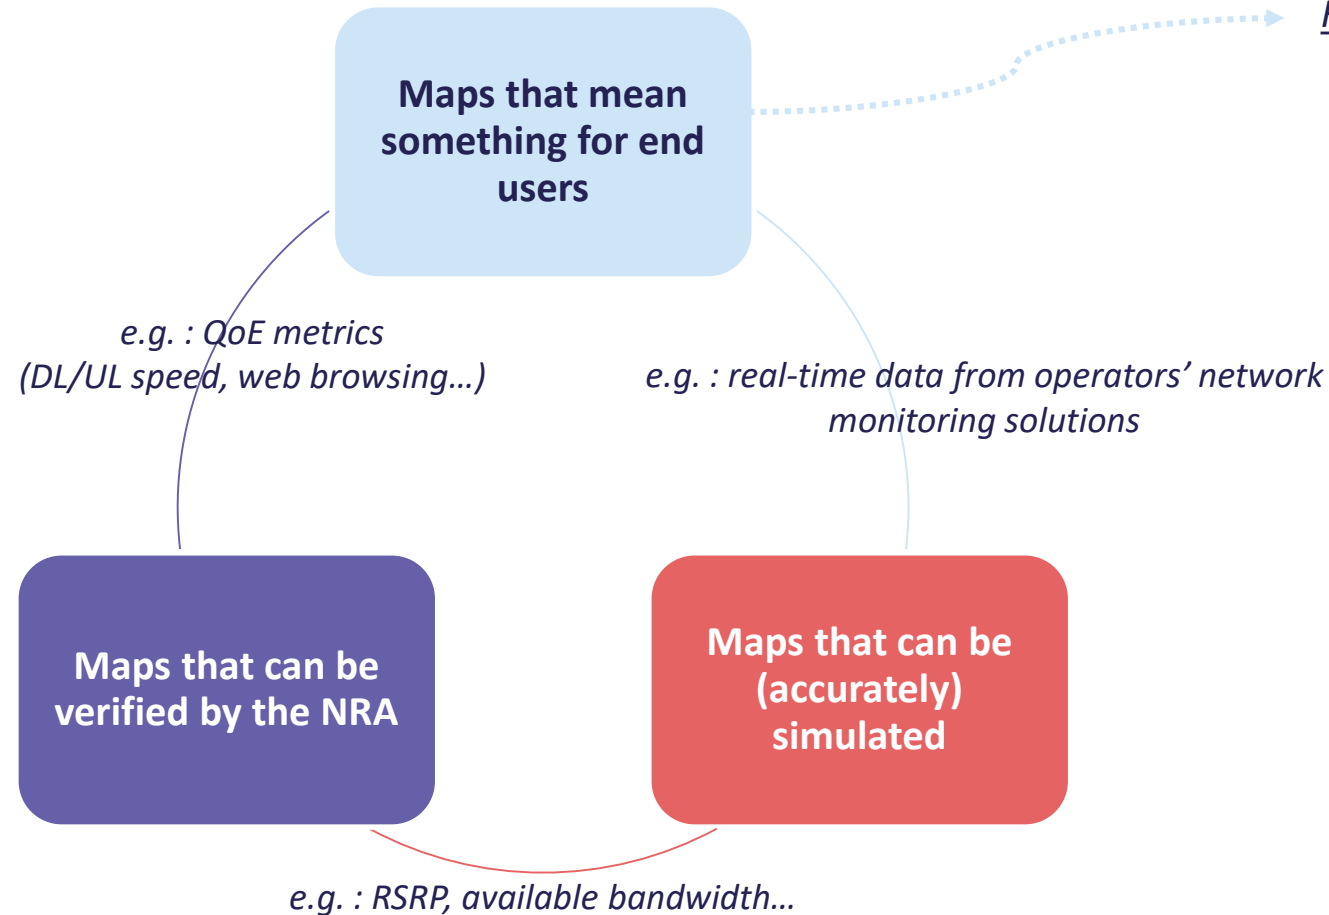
Maps that mean something for end users

e.g. : QoE metrics (DL/UL speed, web browsing…)

e.g. : real-time data from operators' network monitoring solutions

Maps that can be verified by the NRA

Maps that can be (accurately) simulated

e.g. : RSRP, available bandwidth…